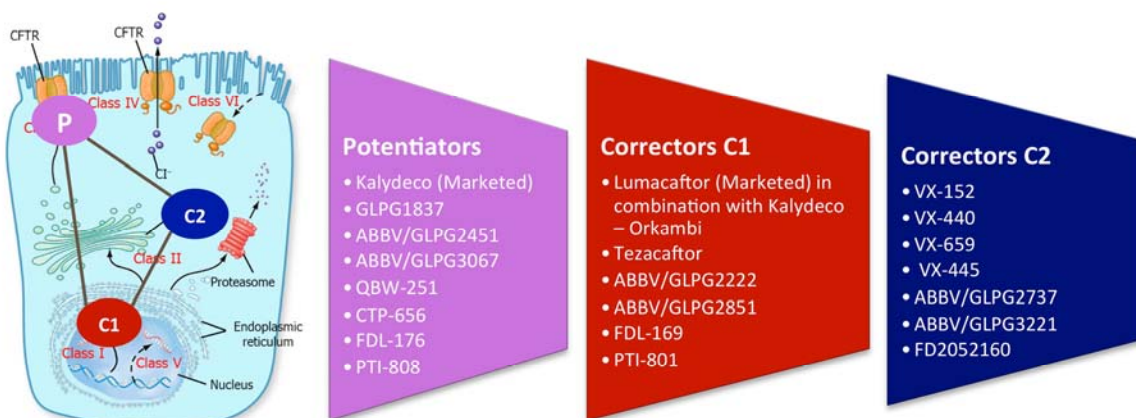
CFTR
CFTR
C
Class IV
Class VI
P
$Cl^-$
C2
Class II
Proteasome
C1
Class I
Class V
Endoplasmic reticulum
Nucleus

Potentiators
• Kalydeco (Marketed)
• GLPG1837
• ABBV/GLPG2451
• ABBV/GLPG3067
• QBW-251
• CTP-656
• FDL-176
• PTI-808

Correctors C1
• Lumacaftor (Marketed) in combination with Kalydeco – Orkambi
• Tezacaftor
• ABBV/GLPG2222
• ABBV/GLPG2851
• FDL-169
• PTI-801

Correctors C2
• VX-152
• VX-440
• VX-659
• VX-445
• ABBV/GLPG2737
• ABBV/GLPG3221
• FD2052160